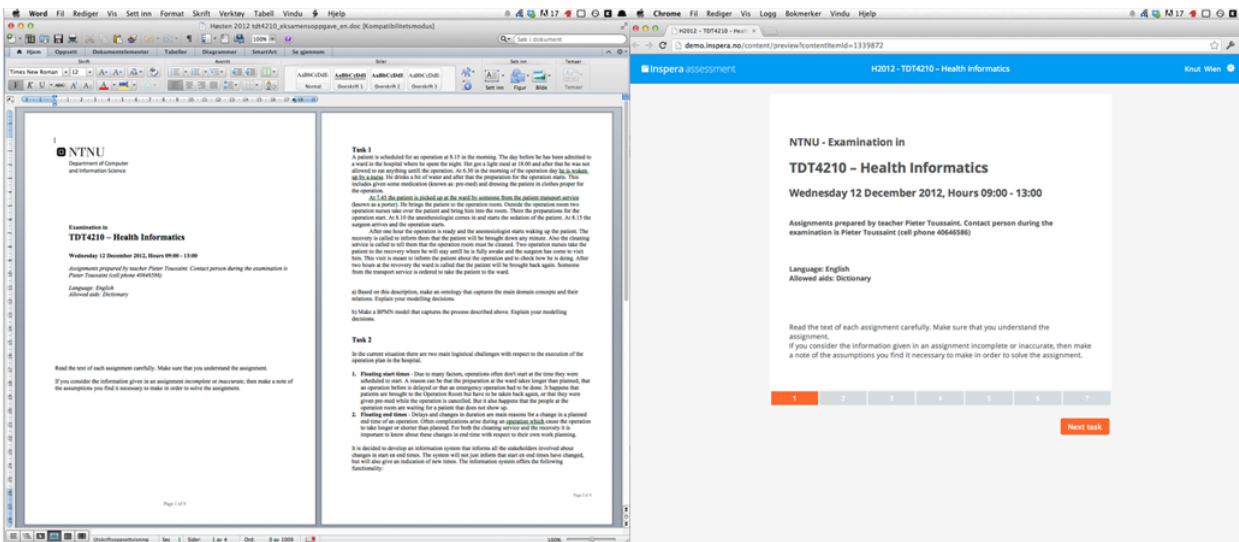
Word Fil Rediger Vis Sett inn Format Skrift Verktøy Tabell Vindu Hjelp

Høsten 2012 tdt4210_eksamensoppgave_en.doc [Kompatibilitetsmodus]

Hjem Oppsett Dokumentelementer Tabeller Diagrammer SmartArt Se gjennom

Skrift Avsnitt Stiler Sett inn Temaer

Times New Roman 12

Normal Overskrift 1 Overskrift 2 Overskrift 3

Sett inn Figur Bilde Temaer

NTNU
Department of Computer and Information Science

Examination in
TDT4210 – Health Informatics

Wednesday 12 December 2012, Hours 09:00 – 13:00

Assignments prepared by teacher Pieter Toussaint. Contact person during the examination is Pieter Toussaint (cell phone 40646586)

Language: English
Allowed aids: Dictionary

Read the text of each assignment carefully. Make sure that you understand the assignment.

If you consider the information given in an assignment incomplete or inaccurate, then make a note of the assumptions you find it necessary to make in order to solve the assignment.

Page 1 of 4

Task 1
A patient is scheduled for an operation at 8.15 in the morning. The day before he has been admitted to a ward in the hospital where he spent the night. Her got a light meal at 18.00 and after that he was not allowed to eat anything untill the operation. At 6.30 in the morning of the operation day he is woken up by a nurse. He drinks a bit of water and after that the preparation for the operation starts. This includes given some medication (known as: pre-med) and dressing the patient in clothes proper for the operation.

At 7.45 the patient is picked up at the ward by someone from the patient transport service (known as a porter). He brings the patient to the operation room. Outside the operation room two operation nurses take over the patient and bring him into the room. There the preparations for the operation start. At 8.10 the anesthesiologist comes in and starts the sedation of the patient. At 8.15 the surgeon arrives and the operation starts.

After one hour the operation is ready and the anesthesiologist starts waking up the patient. The recovery is called to inform them that the patient will be brought down any minute. Also the cleaning service is called to tell them that the operation room must be cleaned. Two operation nurses take the patient to the recovery where he will stay untill he is fully awake and the surgeon has come to visit him. This visit is meant to inform the patient about the operation and to check how he is doing. After two hours at the revovery the ward is called that the patient will be brought back again. Someone from the transport service is ordered to take the patient to the ward.

a) Based on this description, make an ontology that captures the main domain concepts and their relations. Explain your modelling decisions.

b) Make a BPMN model that captures the process described above. Explain your modelling decisions.

Task 2
In the current situation there are two main logistical challenges with respect to the execution of the operation plan in the hospital.

1. Floating start times – Due to many factors, operations often don't start at the time they were scheduled to start. A reason can be that the preparation at the ward takes longer than planned, that an operation before is delayed or that an emergency operation had to be done. It happens that patients are brought to the Operation Room but have to be taken back again, or that they were given pre-med while the operation is cancelled. But it also happens that the people at the operation room are waiting for a patient that does not show up.
2. Floating end times – Delays and changes in duration are main reasons for a change in a planned end time of an operation. Often complications arise during an operation which cause the operation to take longer or shorter than planned. For both the cleaning service and the recovery it is important to know about these changes in end time with respect to their own work planning.

It is decided to develop an information system that informs all the stakeholders involved about changes in start en end times. The system will not just inform that start en end times have changed, but will also give an indication of new times. The information system offers the following functionality:

Page 2 of 4

Utskriftsoppsettvisning Sek 1 Sider: 1 av 4 Ord: 0 av 1009 100%

Chrome Fil Rediger Vis Logg Bokmerker Vindu Hjelp

H2012 - TDT4210 - Healt ×

demo.inspera.no/content/preview?contentItemId=1339872

Inspera assessment H2012 - TDT4210 – Health Informatics Knut Wien

NTNU - Examination in

TDT4210 – Health Informatics

Wednesday 12 December 2012, Hours 09:00 - 13:00

Assignments prepared by teacher Pieter Toussaint. Contact person during the examination is Pieter Toussaint (cell phone 40646586)

Language: English
Allowed aids: Dictionary

Read the text of each assignment carefully. Make sure that you understand the assignment.
If you consider the information given in an assignment incomplete or inaccurate, then make a note of the assumptions you find it necessary to make in order to solve the assignment.

1 2 3 4 5 6 7

Next task